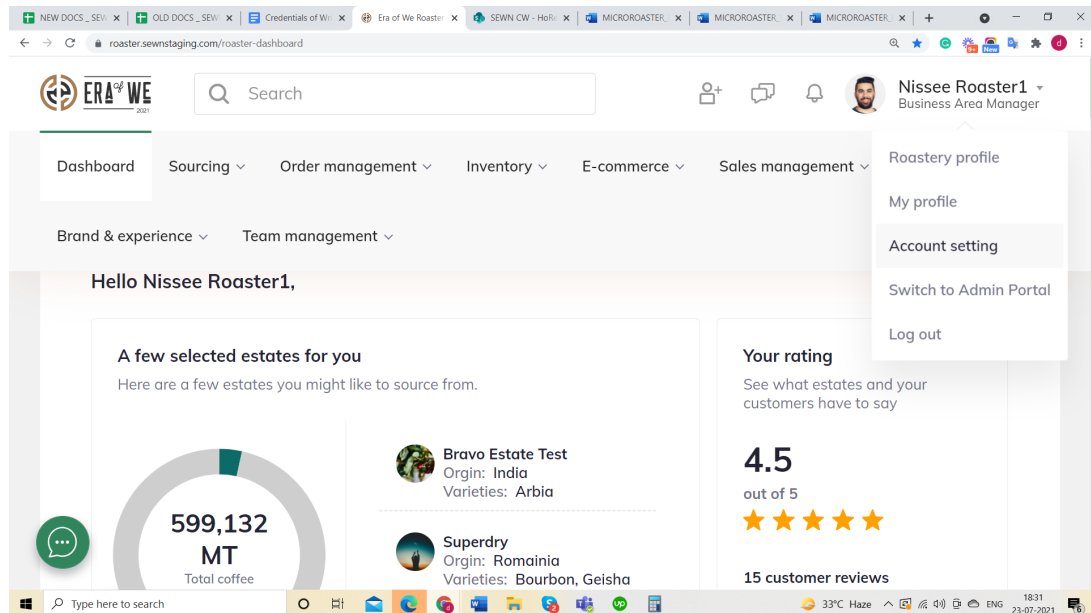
NEW DOCS _ SEW ×
OLD DOCS _ SEW ×
Credentials of Wr ×
Era of We Roaster ×
SEWN CW - HoRe ×
MICROROASTER_ ×
MICROROASTER_ ×
MICROROASTER_ ×
+

roaster.sewnstaging.com/roaster-dashboard

ERA of WE 2021

Search

Nissee Roaster1
Business Area Manager

Dashboard
Sourcing
Order management
Inventory
E-commerce
Sales management

Brand & experience
Team management

Roastery profile
My profile
Account setting
Switch to Admin Portal
Log out

Hello Nissee Roaster1,

A few selected estates for you
Here are a few estates you might like to source from.

599,132 MT
Total coffee

Bravo Estate Test
Orgin: India
Varieties: Arbia

Superdry
Orgin: Romainia
Varieties: Bourbon, Geisha

Your rating
See what estates and your customers have to say

4.5
out of 5

15 customer reviews

Type here to search
33°C Haze
ENG
18:31
23-07-2021